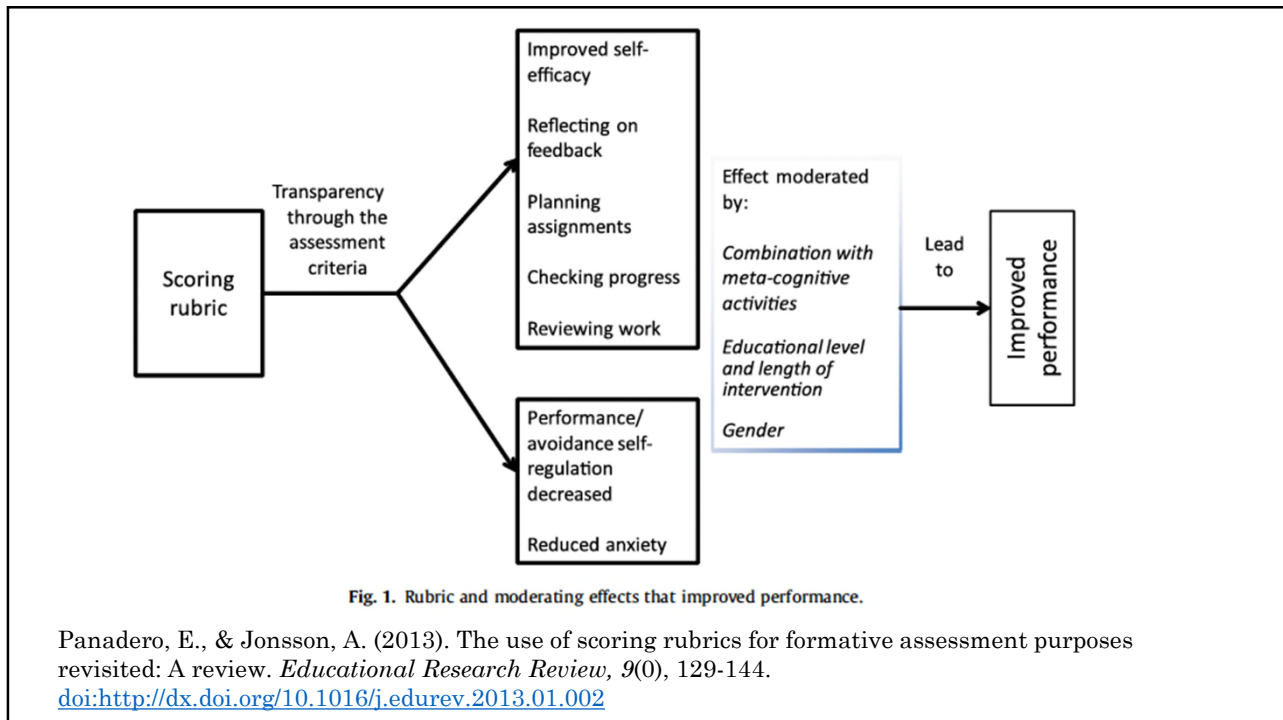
Scoring rubric

Transparency through the assessment criteria

Improved self-efficacy

Reflecting on feedback

Planning assignments

Checking progress

Reviewing work

Performance/ avoidance self-regulation decreased

Reduced anxiety

Effect moderated by:

*Combination with meta-cognitive activities*

*Educational level and length of intervention*

*Gender*

Lead to

Improved performance

**Fig. 1.** Rubric and moderating effects that improved performance.

Panadero, E., & Jonsson, A. (2013). The use of scoring rubrics for formative assessment purposes revisited: A review. *Educational Research Review, 9*(0), 129-144. doi:http://dx.doi.org/10.1016/j.edurev.2013.01.002